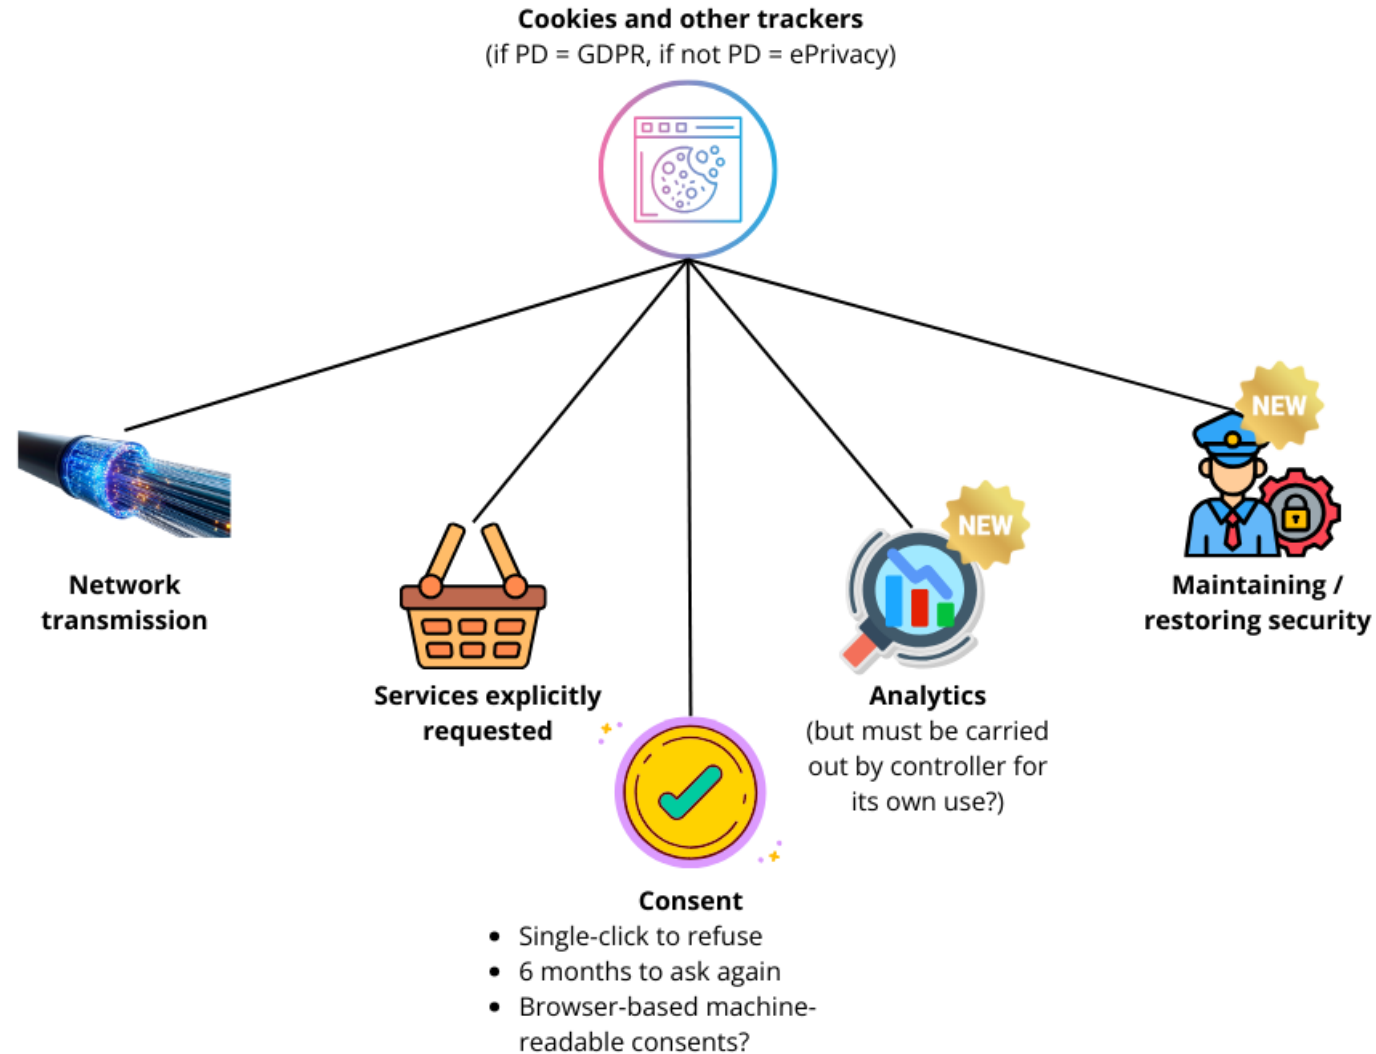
Cookies and other trackers
(if PD = GDPR, if not PD = ePrivacy)

Network transmission

Services explicitly requested

Consent
- Single-click to refuse
- 6 months to ask again
- Browser-based machine-readable consents?

NEW

Analytics
(but must be carried out by controller for its own use?)

NEW

Maintaining / restoring security